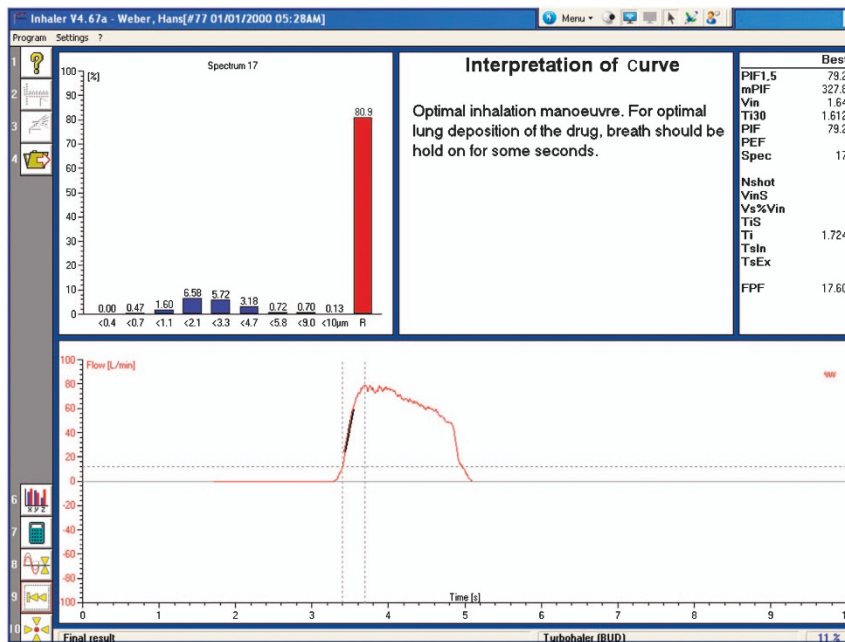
Inhaler V4.67a - Weber, Hans[#77 01/01/2000 05:28AM]

Menu

Program Settings ?

1
2
3
4

Spectrum 17

100 [%]
90
80
70
60
50
40
30
20
10
0

0.00 0.47 1.60 6.58 5.72 3.18 0.72 0.70 0.13 80.9

<0.4 <0.7 <1.1 <2.1 <3.3 <4.7 <5.8 <9.0 <10µm R

Interpretation of curve

Optimal inhalation manoeuvre. For optimal lung deposition of the drug, breath should be hold on for some seconds.

| | Best |
|---|---|
| PIF1,5 | 79.2 |
| mPIF | 327.8 |
| Vin | 1.64 |
| Ti30 | 1.612 |
| PIF | 79.2 |
| PEF | |
| Spec | 17 |
| Nshot | |
| VinS | |
| Vs%Vin | |
| TiS | |
| Ti | 1.724 |
| TsIn | |
| TsEx | |
| FPF | 17.60 |

Flow [L/min]
100
80
60
40
20
0
-20
-40
-60
-80
-100

Time [s]
0 1 2 3 4 5 6 7 8 9

6
7
8
9
10

Final result

Turbohaler (BUD)

11